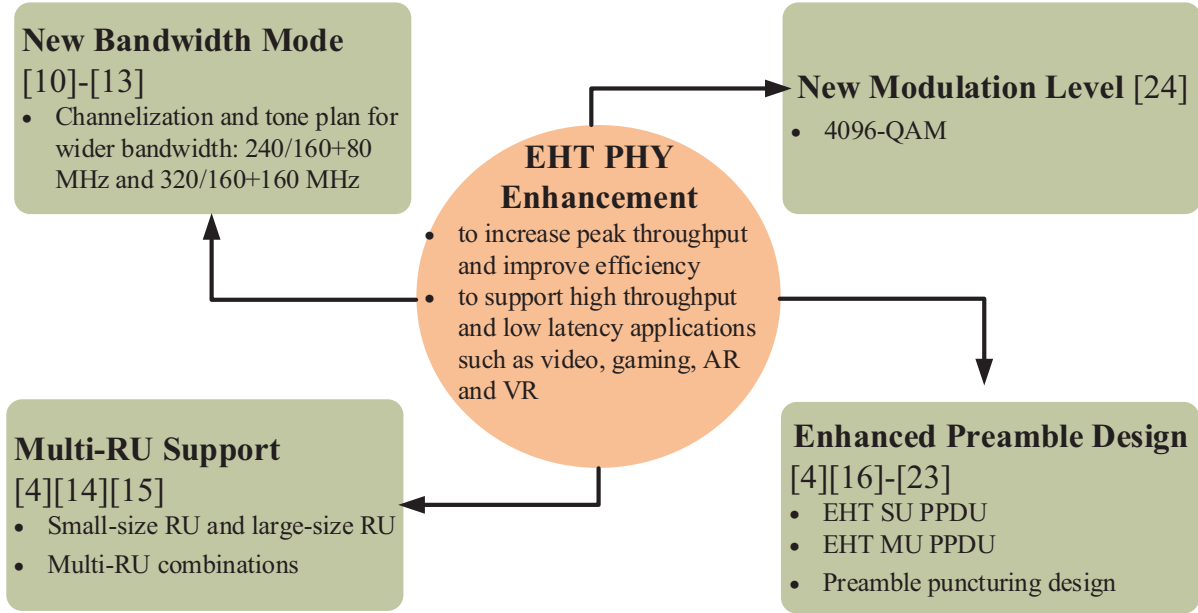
**New Bandwidth Mode** [10]-[13]

- Channelization and tone plan for wider bandwidth: 240/160+80 MHz and 320/160+160 MHz

**New Modulation Level** [24]

- 4096-QAM

**EHT PHY Enhancement**

- to increase peak throughput and improve efficiency
- to support high throughput and low latency applications such as video, gaming, AR and VR

**Multi-RU Support** [4][14][15]

- Small-size RU and large-size RU
- Multi-RU combinations

**Enhanced Preamble Design** [4][16]-[23]

- EHT SU PPDU
- EHT MU PPDU
- Preamble puncturing design